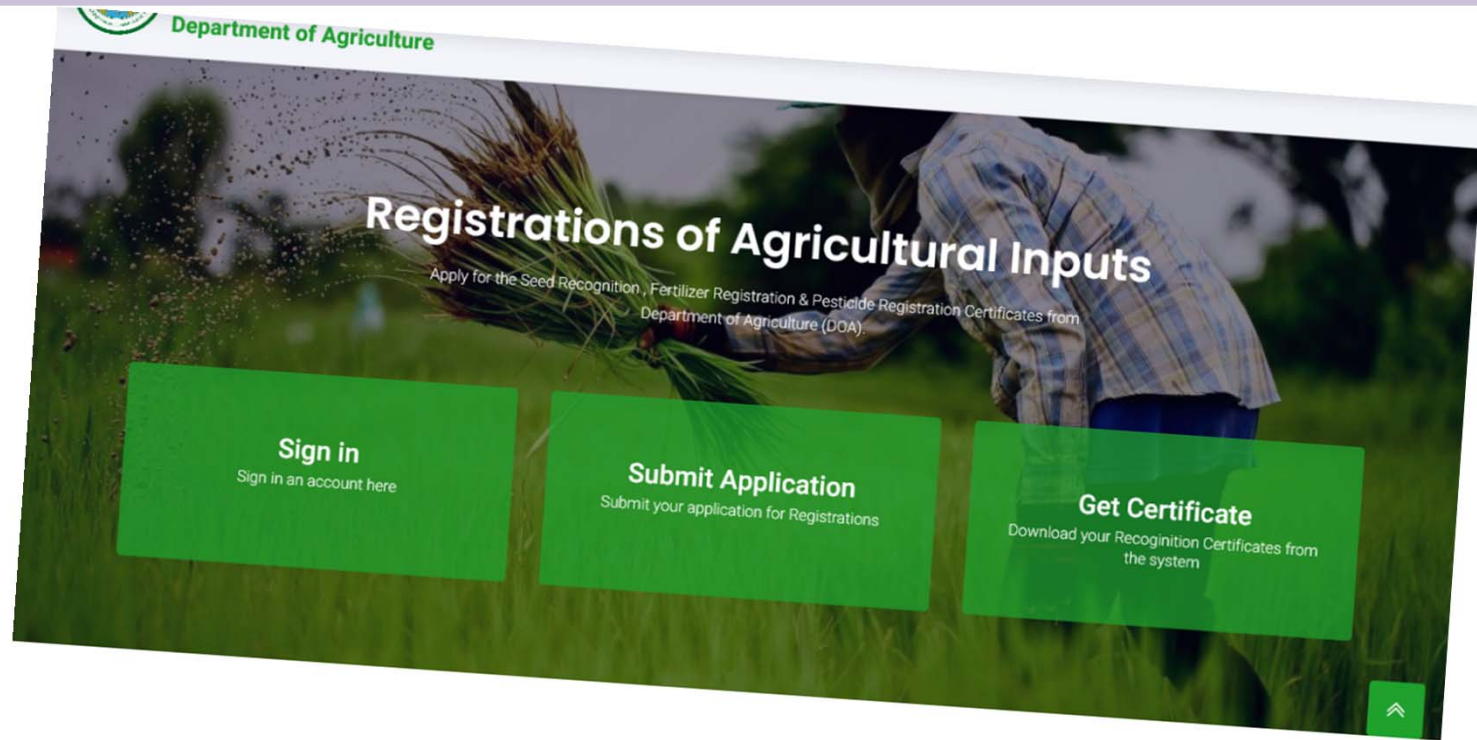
Department of Agriculture

Registrations of Agricultural Inputs

Apply for the Seed Recognition , Fertilizer Registration & Pesticide Registration Certificates from Department of Agriculture (DOA).

Sign in
Sign in an account here

Submit Application
Submit your application for Registrations

Get Certificate
Download your Recoginition Certificates from the system